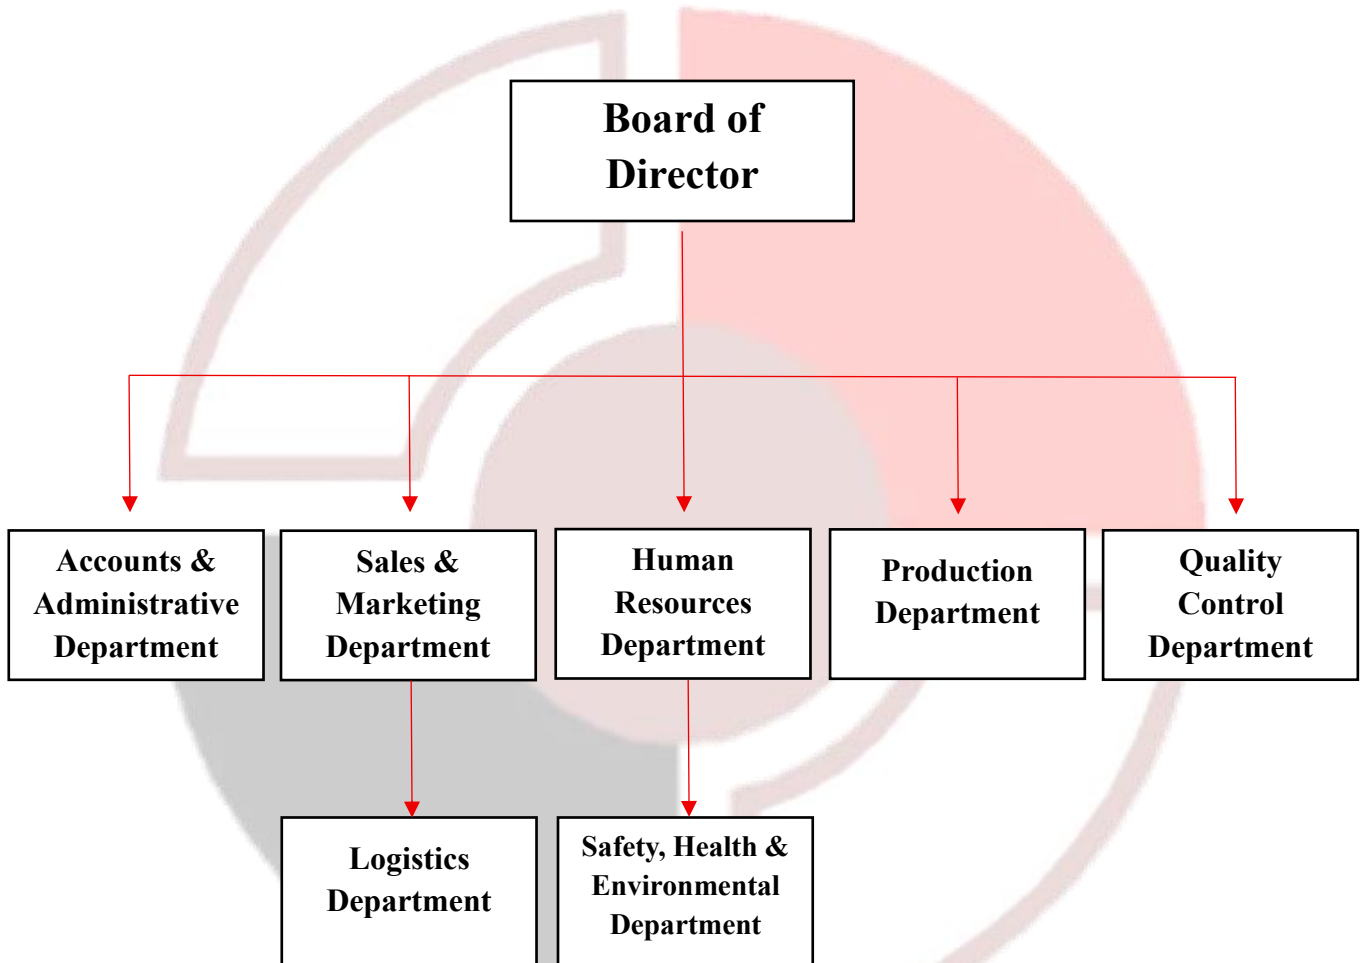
Board of Director

Accounts & Administrative Department

Sales & Marketing Department

Human Resources Department

Production Department

Quality Control Department

Logistics Department

Safety, Health & Environmental Department